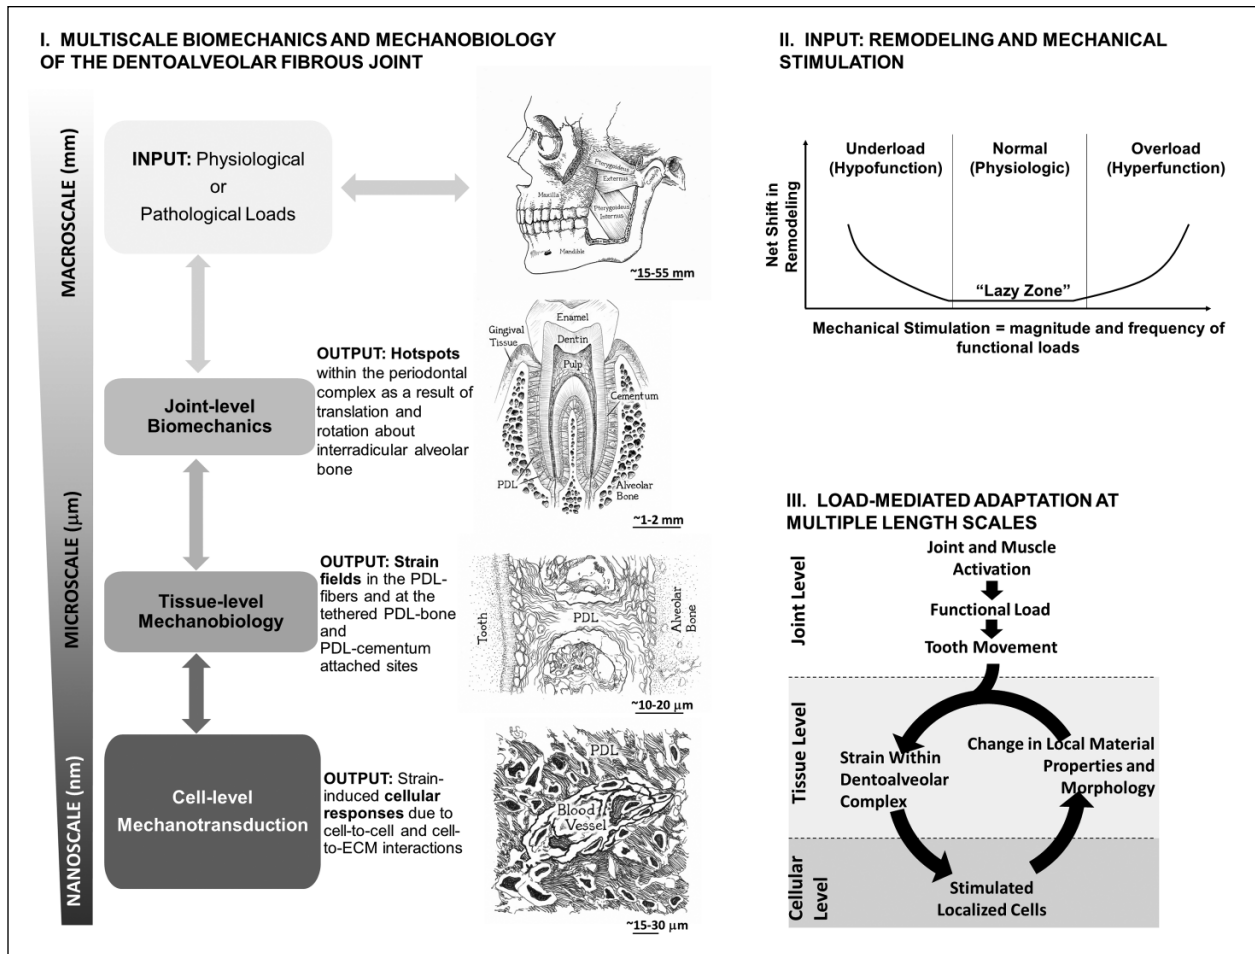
I. MULTISCALE BIOMECHANICS AND MECHANOBIOLOGY OF THE DENTOALVEOLAR FIBROUS JOINT

MACROSCALE (mm)

INPUT: Physiological or Pathological Loads

Pterygoideus Externus
Maxilla
Pterygoideus Internus
Mandible

~15-55 mm

MICROSCALE (μm)

Joint-level Biomechanics

OUTPUT: Hotspots within the periodontal complex as a result of translation and rotation about interradicular alveolar bone

Enamel
Gingival Tissue
Dentin
Pulp
Cementum
PDL
Alveolar Bone

~1-2 mm

Tissue-level Mechanobiology

OUTPUT: Strain fields in the PDL-fibers and at the tethered PDL-bone and PDL-cementum attached sites

Tooth
PDL
Alveolar Bone

~10-20 μm

NANOSCALE (nm)

Cell-level Mechanotransduction

OUTPUT: Strain-induced cellular responses due to cell-to-cell and cell-to-ECM interactions

PDL
Blood Vessel

~15-30 μm

II. INPUT: REMODELING AND MECHANICAL STIMULATION

Underload (Hypofunction)
Normal (Physiologic)
Overload (Hyperfunction)

Net Shift in Remodeling

"Lazy Zone"

Mechanical Stimulation = magnitude and frequency of functional loads

III. LOAD-MEDIATED ADAPTATION AT MULTIPLE LENGTH SCALES

Joint Level
Joint and Muscle Activation
Functional Load
Tooth Movement

Tissue Level
Strain Within Dentoalveolar Complex
Change in Local Material Properties and Morphology

Cellular Level
Stimulated Localized Cells